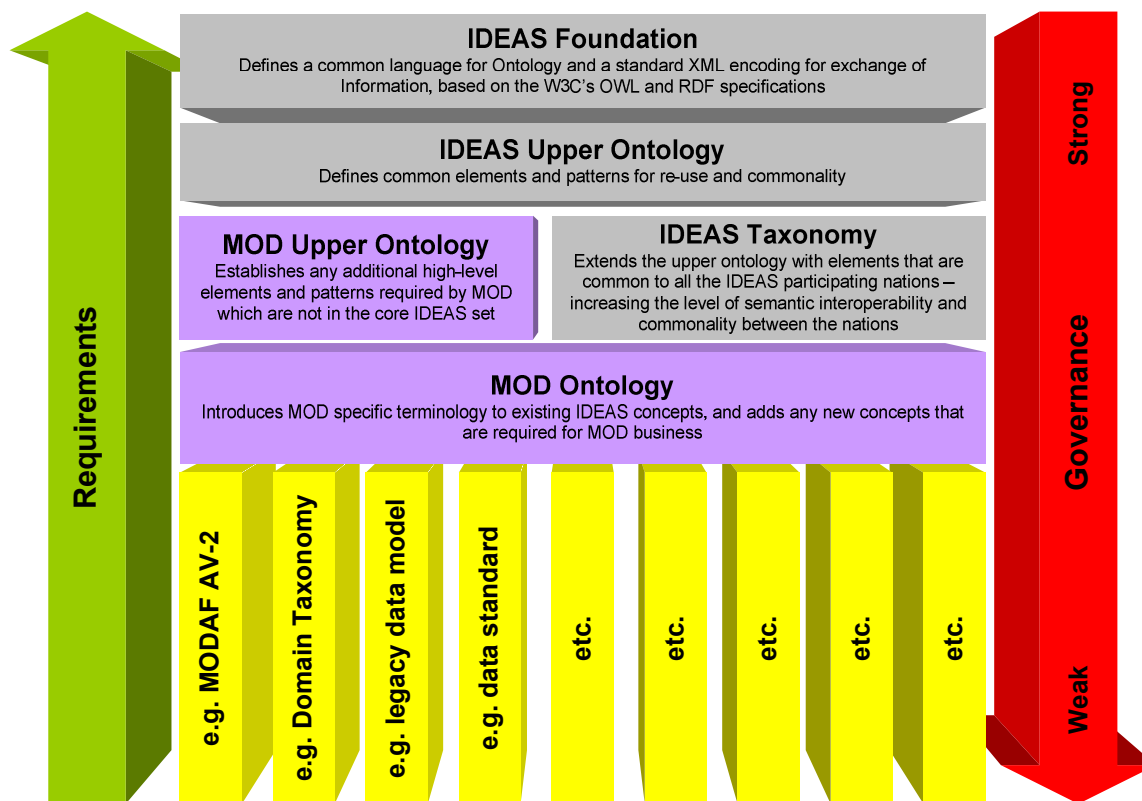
IDEAS Foundation
Defines a common language for Ontology and a standard XML encoding for exchange of Information, based on the W3C's OWL and RDF specifications

IDEAS Upper Ontology
Defines common elements and patterns for re-use and commonality

MOD Upper Ontology
Establishes any additional high-level elements and patterns required by MOD which are not in the core IDEAS set

IDEAS Taxonomy
Extends the upper ontology with elements that are common to all the IDEAS participating nations – increasing the level of semantic interoperability and commonality between the nations

MOD Ontology
Introduces MOD specific terminology to existing IDEAS concepts, and adds any new concepts that are required for MOD business

e.g. MODAF AV-2

e.g. Domain Taxonomy

e.g. legacy data model

e.g. data standard

etc.

etc.

etc.

etc.

etc.

Requirements

Strong

Governance

Weak